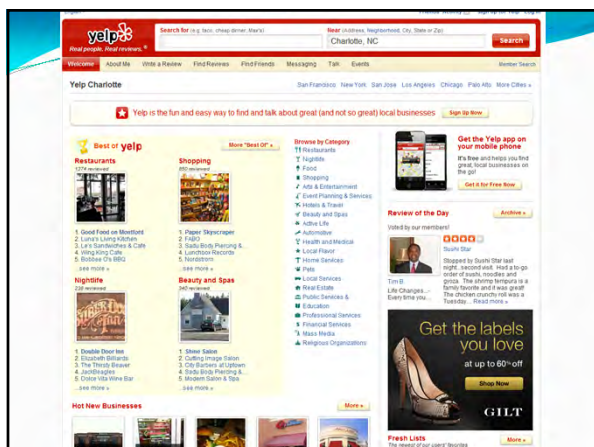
yelp
Real people. Real reviews.®

Search for (e.g. taco, cheap dinner, Max's)
Near (Address, Neighborhood, City, State or Zip)
Charlotte, NC
Search

Welcome About Me Write a Review Find Reviews Find Friends Messaging Talk Events
Member Search

Yelp Charlotte
San Francisco New York San Jose Los Angeles Chicago Palo Alto More Cities »

Yelp is the fun and easy way to find and talk about great (and not so great) local businesses
Sign Up Now

Best of yelp
More "Best Of" »

Restaurants
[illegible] reviewed
1. Good Food on Montford
2. Luna's Living Kitchen
3. Le's Sandwiches & Cafe
4. Wing King Cafe
5. Bobbee O's BBQ
see more »

Shopping
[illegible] reviewed
1. Paper Skyscraper
2. FABO
3. Sadu Birdy Piercing &...
4. Lunchbox Records
5. Nordstrom
see more »

Nightlife
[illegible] reviewed
1. Double Door Inn
2. Elizabeth Billiards
3. The Thirsty Beaver
4. Jack Beagles
5. Dolce Vita Wine Bar
see more »

Beauty and Spas
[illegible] reviewed
1. Shear Salon
2. Cutting Image Salon
3. City Barbers at Uptown
4. Sadu Birdy Piercing &...
5. Modern Salon & Spa
see more »

Browse by Category
Restaurants
Nightlife
Food
Shopping
Arts & Entertainment
Event Planning & Services
Hotels & Travel
Beauty and Spas
Active Life
Automotive
Health and Medical
Local Flavor
Home Services
Pets
Local Services
Real Estate
Public Services &...
Education
Professional Services
Financial Services
Mass Media
Religious Organizations

Get the Yelp app on your mobile phone
It's free and helps you find great, local businesses on the go!
Get it for Free Now

Review of the Day
Archive »
Voted by our members!
Sushi Star
Stopped by Sushi Star last night...second visit. Had a to-go order of sushi, noodles and gyoza. The shrimp tempura is a family favorite and it was great! The chicken crunchy roll was a Tuesday... Read more »
Tim B.
Life Changes... Every time you...

Get the labels you love
at up to 60% off
Shop Now
GILT

Hot New Businesses
More »

Fresh Lists
More »
The newest of our users' favorites